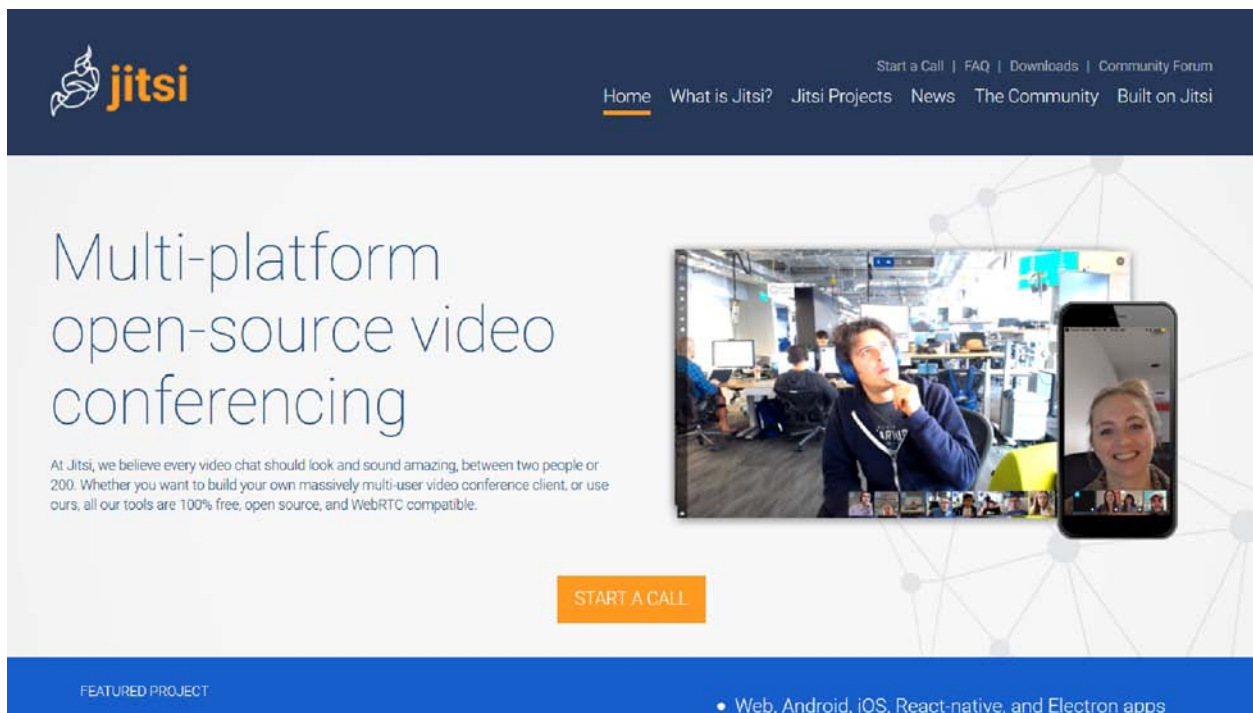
jitsi

Start a Call | FAQ | Downloads | Community Forum

Home What is Jitsi? Jitsi Projects News The Community Built on Jitsi

Multi-platform open-source video conferencing

At Jitsi, we believe every video chat should look and sound amazing, between two people or 200. Whether you want to build your own massively multi-user video conference client, or use ours, all our tools are 100% free, open source, and WebRTC compatible.

START A CALL

FEATURED PROJECT

• Web, Android, iOS, React-native, and Electron apps